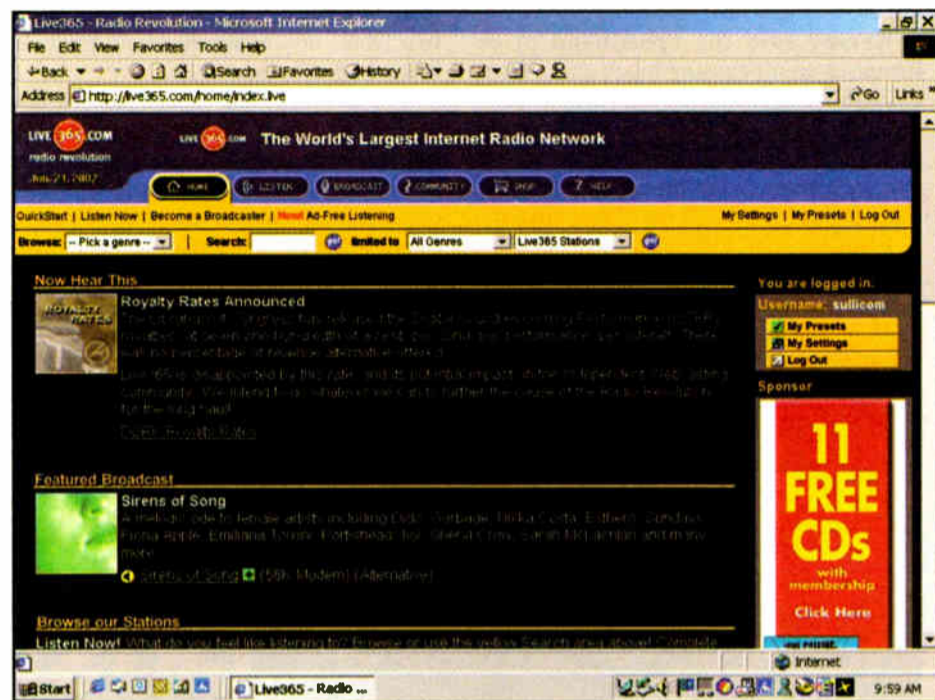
Live365 - Radio Revolution - Microsoft Internet Explorer

File Edit View Favorites Tools Help

Back Search Favorites History

Address http://live365.com/home/index.live

Go Links

LIVE 365.COM radio revolution

June 21, 2002

LIVE 365.COM The World's Largest Internet Radio Network

HOME LISTEN BROADCAST COMMUNITY SHOP HELP

QuickStart | Listen Now | Become a Broadcaster | New! Ad-Free Listening

My Settings | My Presets | Log Out

Browse: -- Pick a genre -- | Search: limited to All Genres Live365 Stations

Now Hear This

Royalty Rates Announced

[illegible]

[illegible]

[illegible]

Featured Broadcast

Sirens of Song

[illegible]

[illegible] (56k Modem) (Alternative)

Browse our Stations

Listen Now! What do you feel like listening to? Browse or use the yellow Search area above! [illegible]

You are logged in.

Username: sullicom

My Presets

My Settings

Log Out

Sponsor

11 FREE CDs with membership

Click Here

Internet

Start

Live365 - Radio ...

9:59 AM